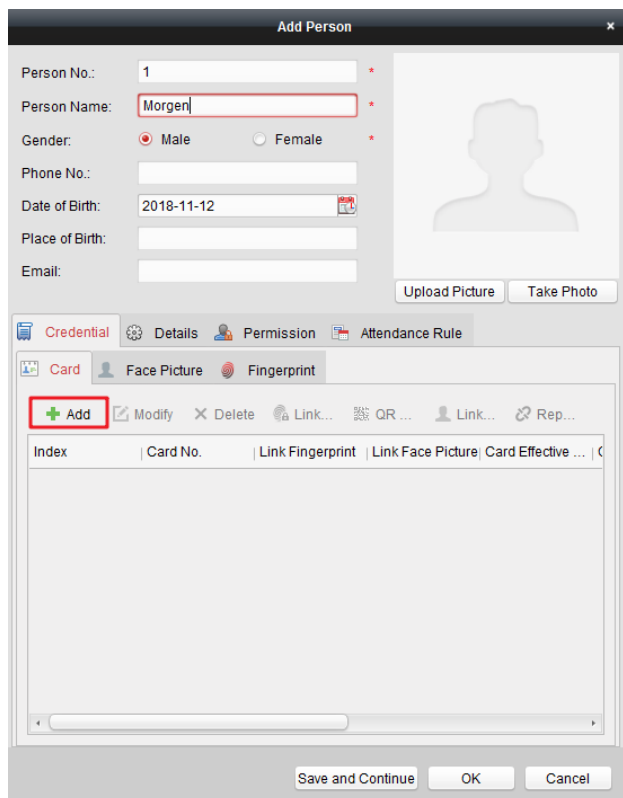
Add Person

Person No.: 1 *

Person Name: Morgen *

Gender: Male Female *

Phone No.:

Date of Birth: 2018-11-12

Place of Birth:

Email:

Upload Picture

Take Photo

Credential Details Permission Attendance Rule

Card Face Picture Fingerprint

Add Modify Delete Link... QR ... Link... Rep...

| Index | Card No. | Link Fingerprint | Link Face Picture | Card Effective ... |
|---|---|---|---|---|

Save and Continue

OK

Cancel